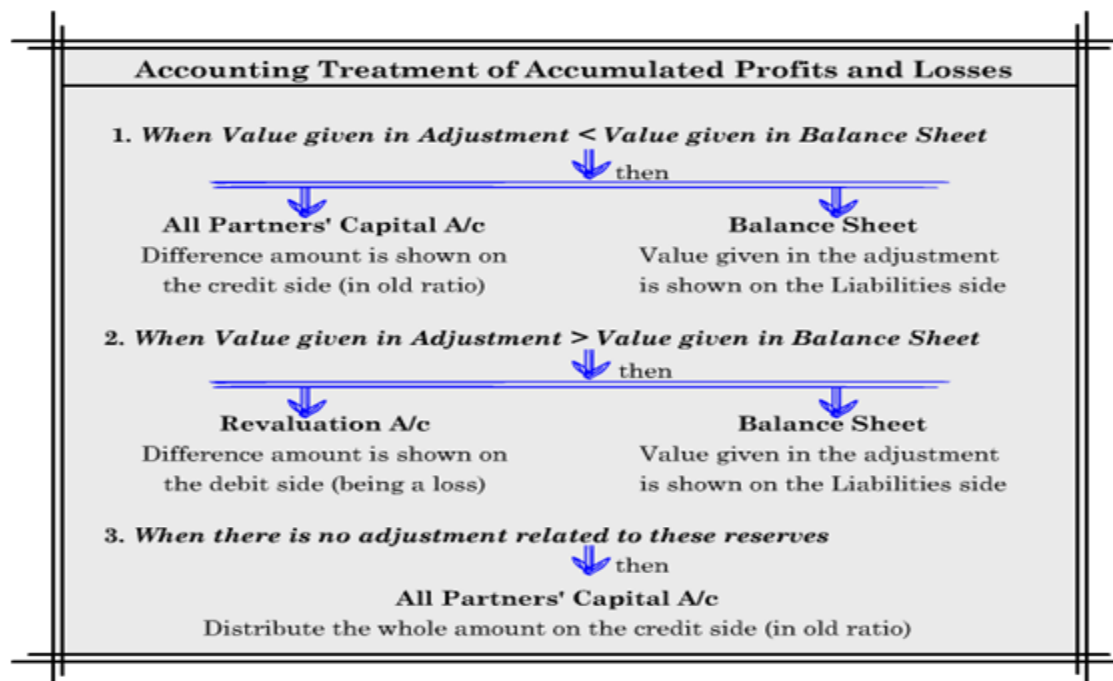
Accounting Treatment of Accumulated Profits and Losses

1. *When Value given in Adjustment < Value given in Balance Sheet*

then

**All Partners' Capital A/c**
Difference amount is shown on the credit side (in old ratio)

**Balance Sheet**
Value given in the adjustment is shown on the Liabilities side

2. *When Value given in Adjustment > Value given in Balance Sheet*

then

**Revaluation A/c**
Difference amount is shown on the debit side (being a loss)

**Balance Sheet**
Value given in the adjustment is shown on the Liabilities side

3. *When there is no adjustment related to these reserves*

then

**All Partners' Capital A/c**
Distribute the whole amount on the credit side (in old ratio)